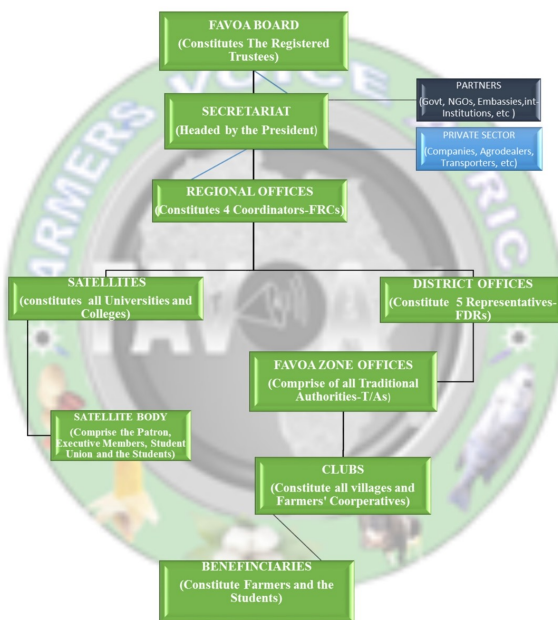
FAVOA BOARD
(Constitutes The Registered Trustees)

PARTNERS
(Govt, NGOs, Embassies,int-Institutions, etc )

SECRETARIAT
(Headed by the President)

PRIVATE SECTOR
(Companies, Agrodealers, Transporters, etc)

REGIONAL OFFICES
(Constitutes 4 Coordinators-FRCs)

SATELLITES
(constitutes all Universities and Colleges)

DISTRICT OFFICES
(Constitute 5 Representatives-FDRs)

FAVOA ZONE OFFICES
(Comprise of all Traditional Authorities-T/As)

SATELLITE BODY
(Comprise the Patron, Executive Members, Student Union and the Students)

CLUBS
(Constitute all villages and Farmers' Coorperatives)

BENEFINCIARIES
(Constitute Farmers and the Students)